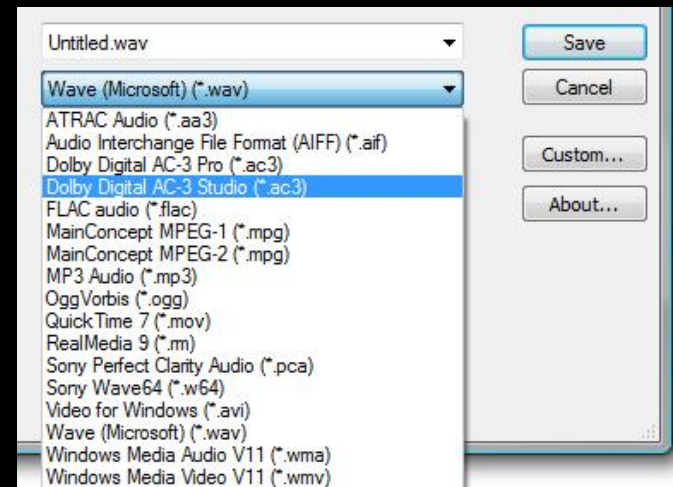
Untitled.wav

Wave (Microsoft) (*.wav)

ATRAC Audio (*.aa3)
Audio Interchange File Format (AIFF) (*.aif)
Dolby Digital AC-3 Pro (*.ac3)
Dolby Digital AC-3 Studio (*.ac3)
FLAC audio (*.flac)
MainConcept MPEG-1 (*.mpg)
MainConcept MPEG-2 (*.mpg)
MP3 Audio (*.mp3)
OggVorbis (*.ogg)
QuickTime 7 (*.mov)
RealMedia 9 (*.rm)
Sony Perfect Clarity Audio (*.pca)
Sony Wave64 (*.w64)
Video for Windows (*.avi)
Wave (Microsoft) (*.wav)
Windows Media Audio V11 (*.wma)
Windows Media Video V11 (*.wmv)

Save
Cancel
Custom...
About...